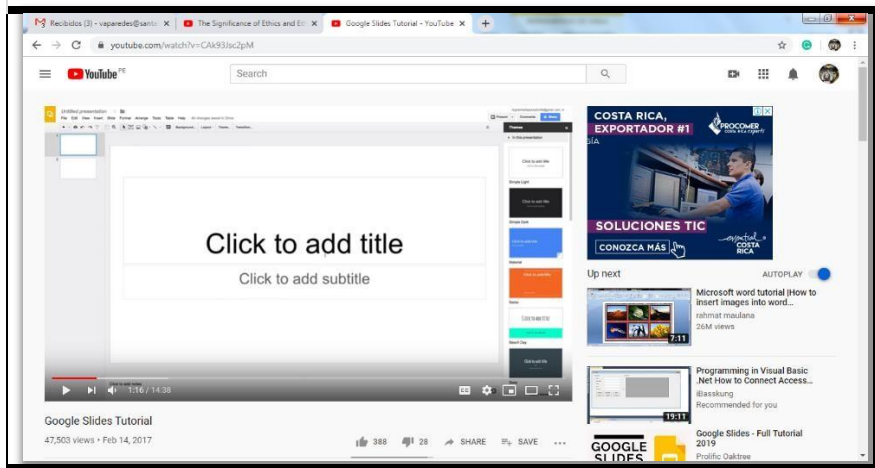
Recibidos (3) - vaparedes@santa | The Significance of Ethics and Et | Google Slides Tutorial - YouTube

youtube.com/watch?v=CAk93Jsc2pM

YouTube PE

Search

Untitled presentation

File Edit View Insert Slide Format Arrange Tools Table Help

Themes

In this presentation

Simple Light

Simple Dark

Material

Swiss

Beach Day

Click to add title

Click to add subtitle

1:16 / 14:38

Google Slides Tutorial

47,503 views • Feb 14, 2017

388 28 SHARE SAVE ...

COSTA RICA, EXPORTADOR #1

PROCOMER

SOLUCIONES TIC

CONOZCA MÁS

esencial COSTA RICA

Up next

AUTOPLAY

Microsoft word tutorial |How to insert images into word...
rahmat maulana
26M views
7:11

Programming in Visual Basic .Net How to Connect Access...
iBasskung
Recommended for you
19:11

GOOGLE SLIDES

Google Slides - Full Tutorial 2019
Prolific Oaktree